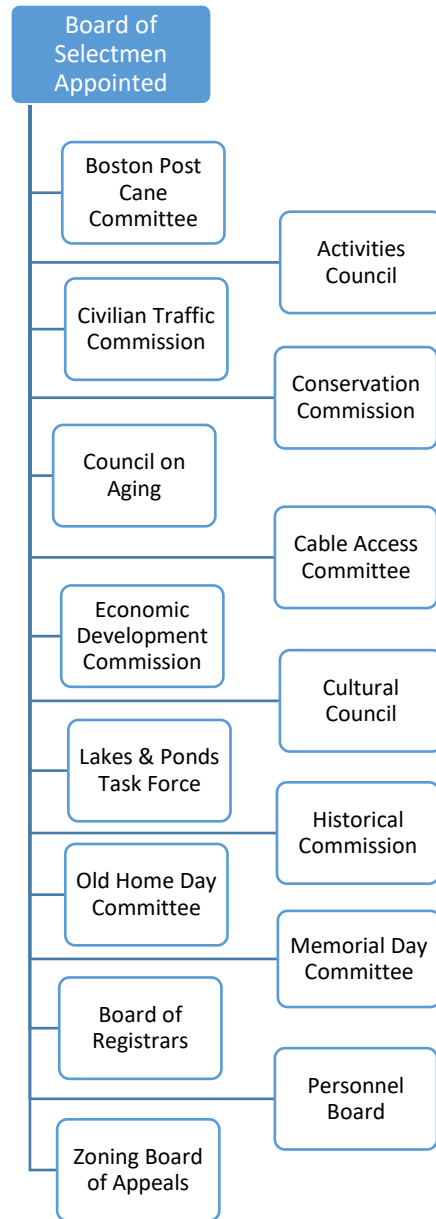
Board of Selectmen Appointed

Boston Post Cane Committee

Activities Council

Civilian Traffic Commission

Conservation Commission

Council on Aging

Cable Access Committee

Economic Development Commission

Cultural Council

Lakes & Ponds Task Force

Historical Commission

Old Home Day Committee

Memorial Day Committee

Board of Registrars

Personnel Board

Zoning Board of Appeals